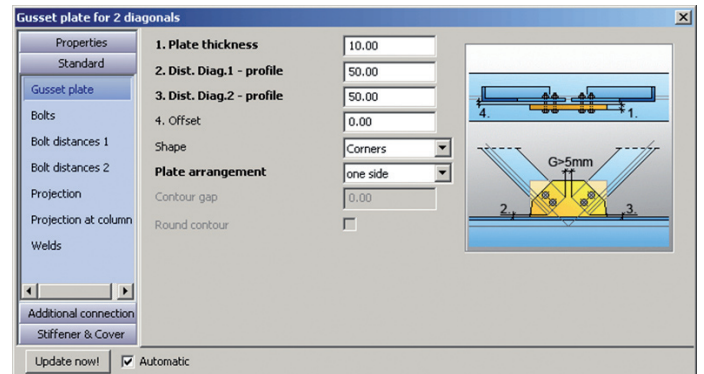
Gusset plate for 2 diagonals

Properties
Standard
Gusset plate
Bolts
Bolt distances 1
Bolt distances 2
Projection
Projection at column
Welds
Additional connection
Stiffener & Cover

1. Plate thickness | 10.00
2. Dist. Diag.1 - profile | 50.00
3. Dist. Diag.2 - profile | 50.00
4. Offset | 0.00
Shape | Corners
Plate arrangement | one side
Contour gap | 0.00
Round contour

4.
1.
G>5mm
2.
3.

Update now!
Automatic